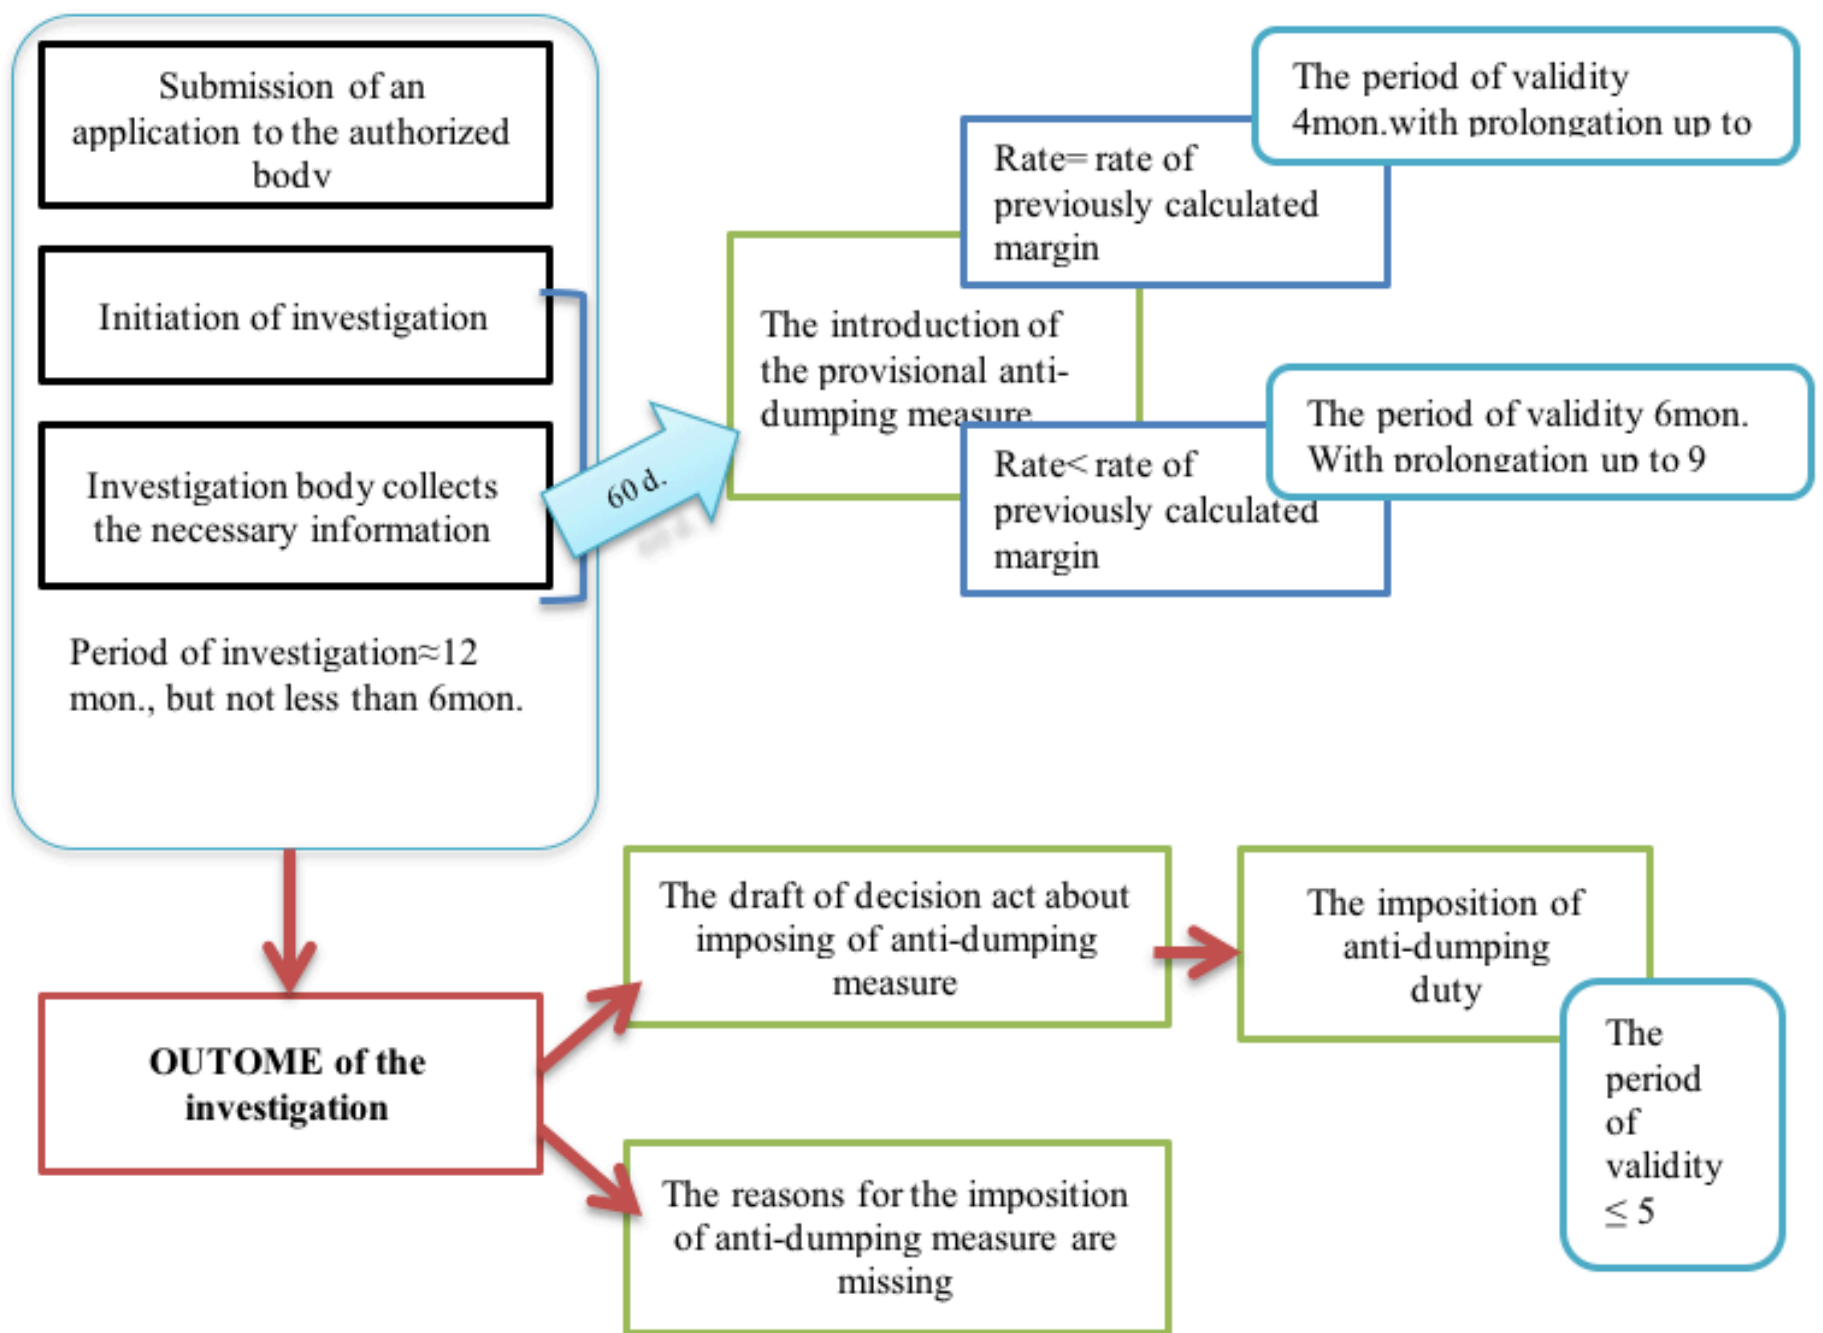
Submission of an application to the authorized body

Initiation of investigation

Investigation body collects the necessary information

Period of investigation≈12 mon., but not less than 6mon.

60 d.

The introduction of the provisional anti-dumping measure

Rate= rate of previously calculated margin

The period of validity 4mon.with prolongation up to

Rate< rate of previously calculated margin

The period of validity 6mon. With prolongation up to 9

OUTOME of the investigation

The draft of decision act about imposing of anti-dumping measure

The imposition of anti-dumping duty

The period of validity $\leq 5$

The reasons for the imposition of anti-dumping measure are missing